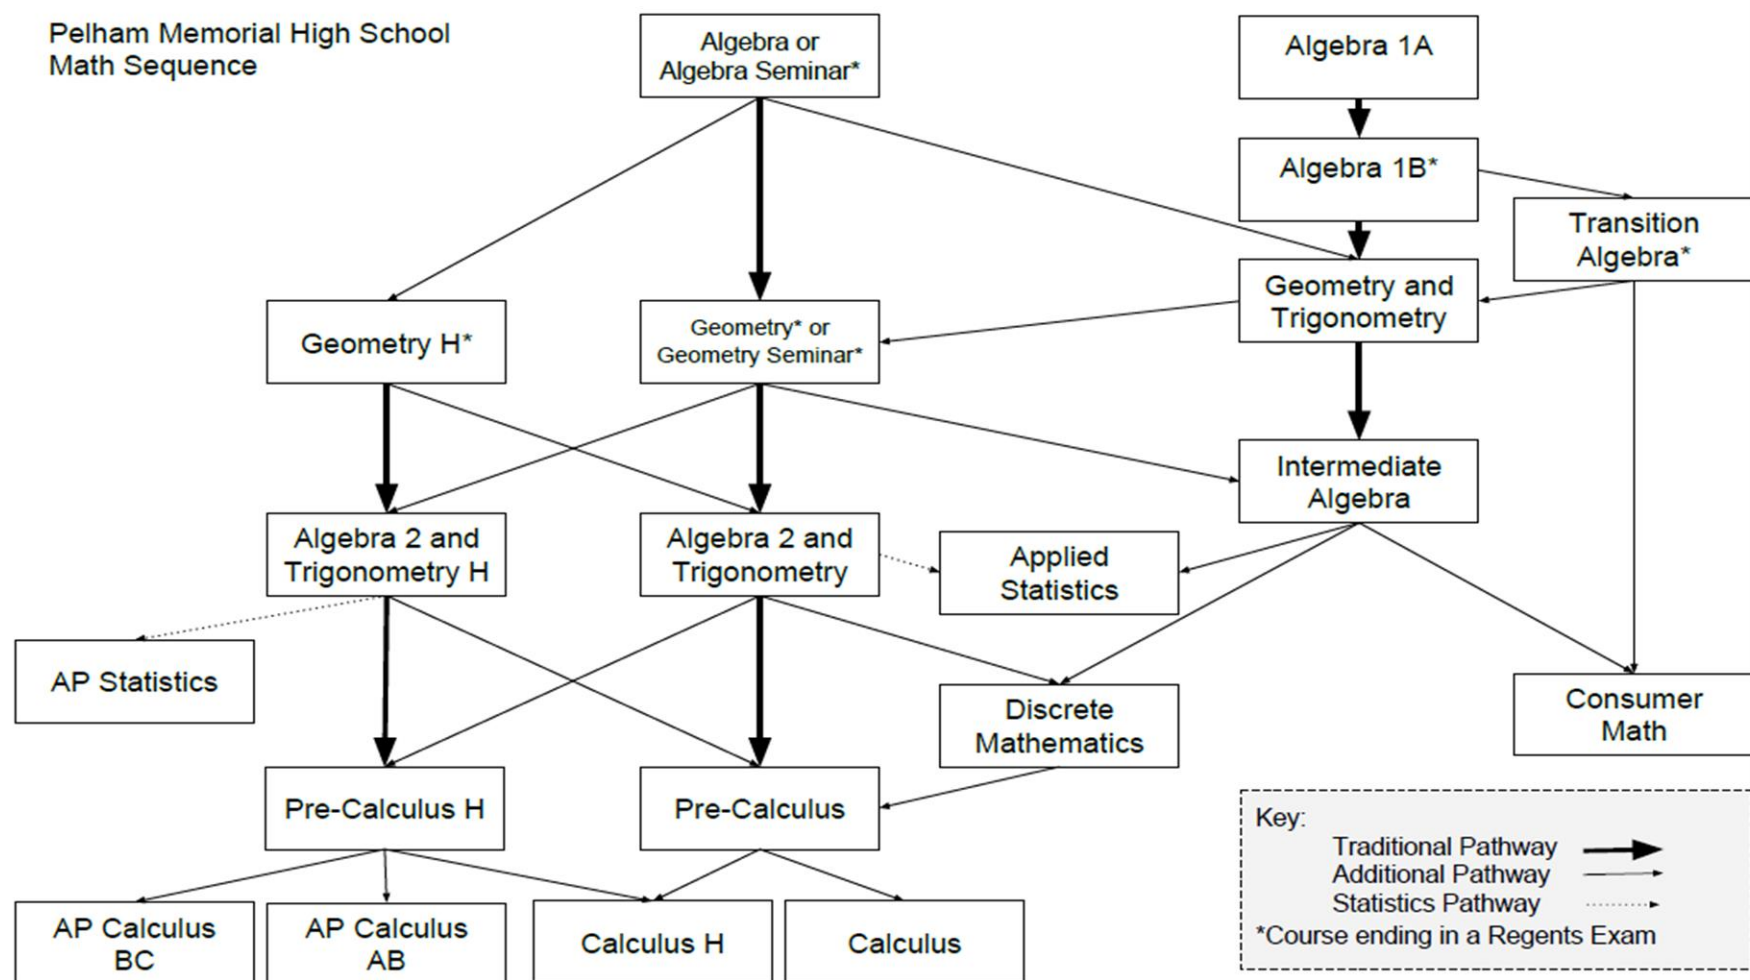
Pelham Memorial High School
Math Sequence

Algebra or
Algebra Seminar*

Algebra 1A

Algebra 1B*

Transition
Algebra*

Geometry and
Trigonometry

Geometry H*

Geometry* or
Geometry Seminar*

Intermediate
Algebra

Algebra 2 and
Trigonometry H

Algebra 2 and
Trigonometry

Applied
Statistics

AP Statistics

Discrete
Mathematics

Consumer
Math

Pre-Calculus H

Pre-Calculus

Key:
Traditional Pathway
Additional Pathway
Statistics Pathway
*Course ending in a Regents Exam

AP Calculus
BC

AP Calculus
AB

Calculus H

Calculus